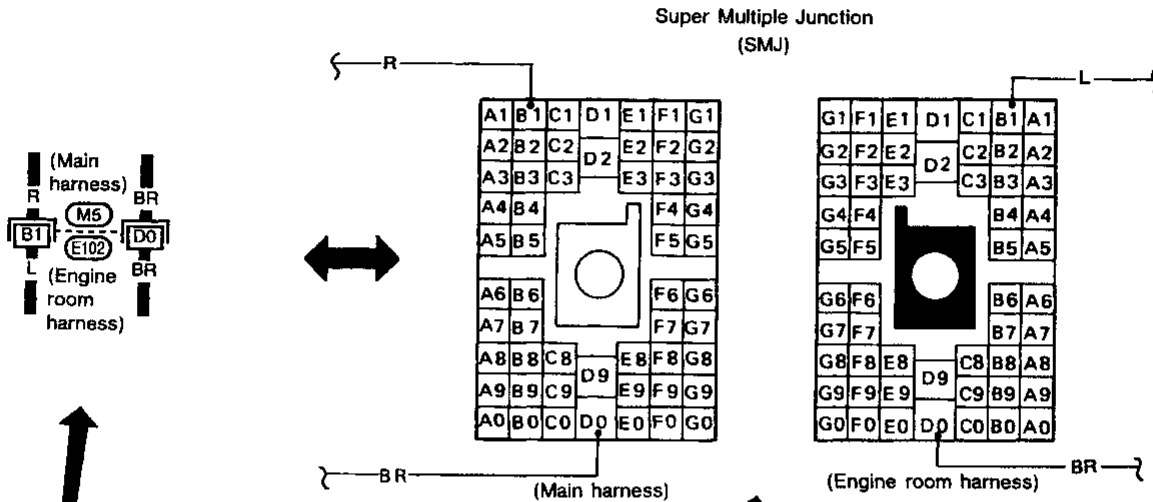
Super Multiple Junction
(SMJ)

R

(Main harness)
R
BR
M5
B1
D0
E102
L
BR
(Engine room harness)

| A1 | B1 | C1 | D1 | E1 | F1 | G1 |
|---|---|---|---|---|---|---|
| A2 | B2 | C2 | D2 | E2 | F2 | G2 |
| A3 | B3 | C3 | | E3 | F3 | G3 |
| A4 | B4 | | | | F4 | G4 |
| A5 | B5 | | | | F5 | G5 |
| A6 | B6 | | | | F6 | G6 |
| A7 | B7 | | | | F7 | G7 |
| A8 | B8 | C8 | D9 | E8 | F8 | G8 |
| A9 | B9 | C9 | | E9 | F9 | G9 |
| A0 | B0 | C0 | D0 | E0 | F0 | G0 |

L

| G1 | F1 | E1 | D1 | C1 | B1 | A1 |
|---|---|---|---|---|---|---|
| G2 | F2 | E2 | D2 | C2 | B2 | A2 |
| G3 | F3 | E3 | | C3 | B3 | A3 |
| G4 | F4 | | | | B4 | A4 |
| G5 | F5 | | | | B5 | A5 |
| G6 | F6 | | | | B6 | A6 |
| G7 | F7 | | | | B7 | A7 |
| G8 | F8 | E8 | D9 | C8 | B8 | A8 |
| G9 | F9 | E9 | | C9 | B9 | A9 |
| G0 | F0 | E0 | D0 | C0 | B0 | A0 |

BR
(Main harness)
(Engine room harness)
BR